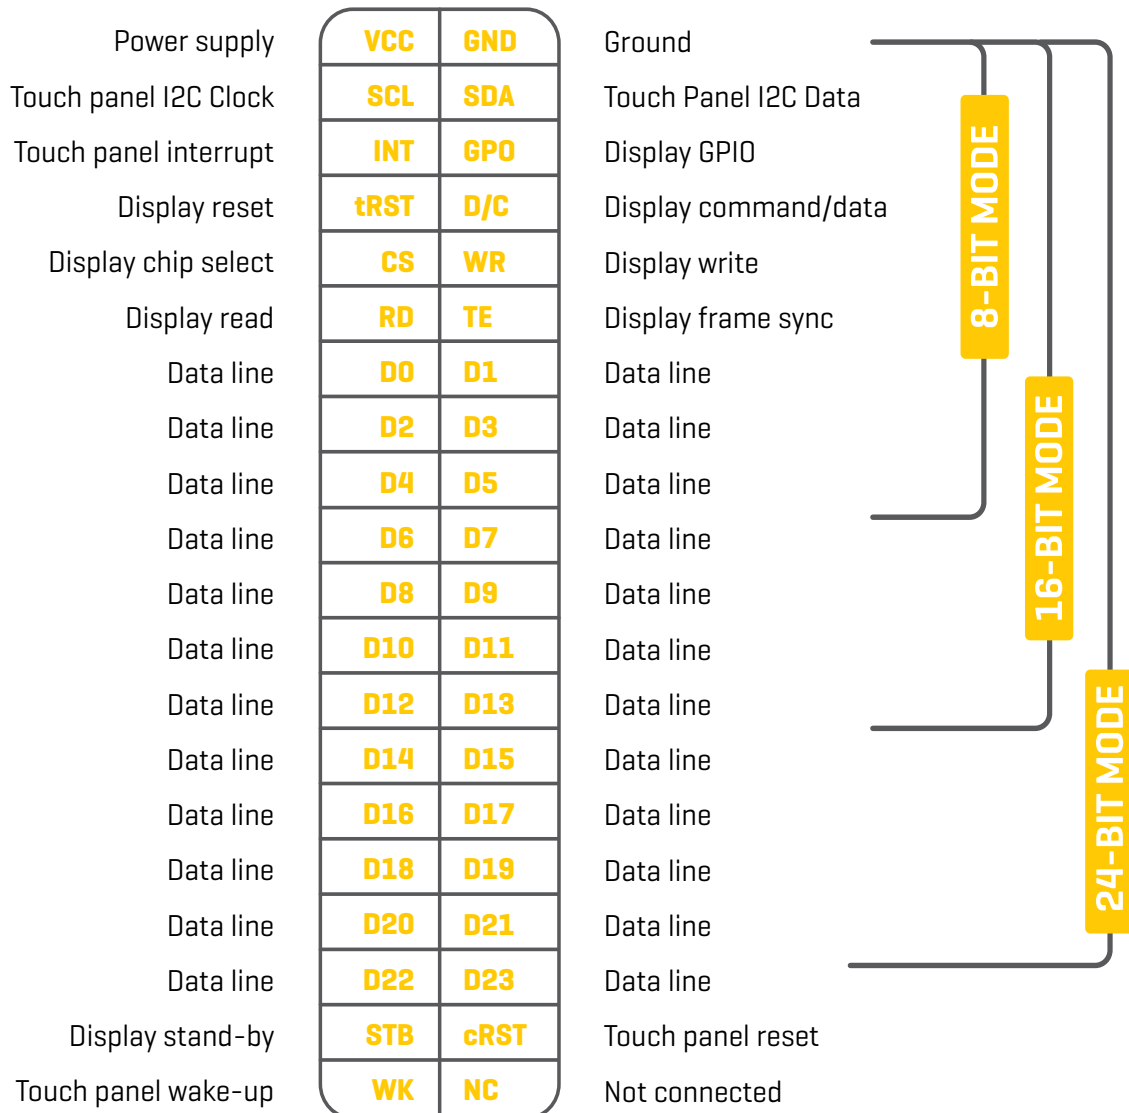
Power supply | VCC | GND | Ground
Touch panel I2C Clock | SCL | SDA | Touch Panel I2C Data
Touch panel interrupt | INT | GPO | Display GPIO
Display reset | tRST | D/C | Display command/data
Display chip select | CS | WR | Display write
Display read | RD | TE | Display frame sync
Data line | D0 | D1 | Data line
Data line | D2 | D3 | Data line
Data line | D4 | D5 | Data line
Data line | D6 | D7 | Data line
Data line | D8 | D9 | Data line
Data line | D10 | D11 | Data line
Data line | D12 | D13 | Data line
Data line | D14 | D15 | Data line
Data line | D16 | D17 | Data line
Data line | D18 | D19 | Data line
Data line | D20 | D21 | Data line
Data line | D22 | D23 | Data line
Display stand-by | STB | cRST | Touch panel reset
Touch panel wake-up | WK | NC | Not connected

8-BIT MODE
16-BIT MODE
24-BIT MODE